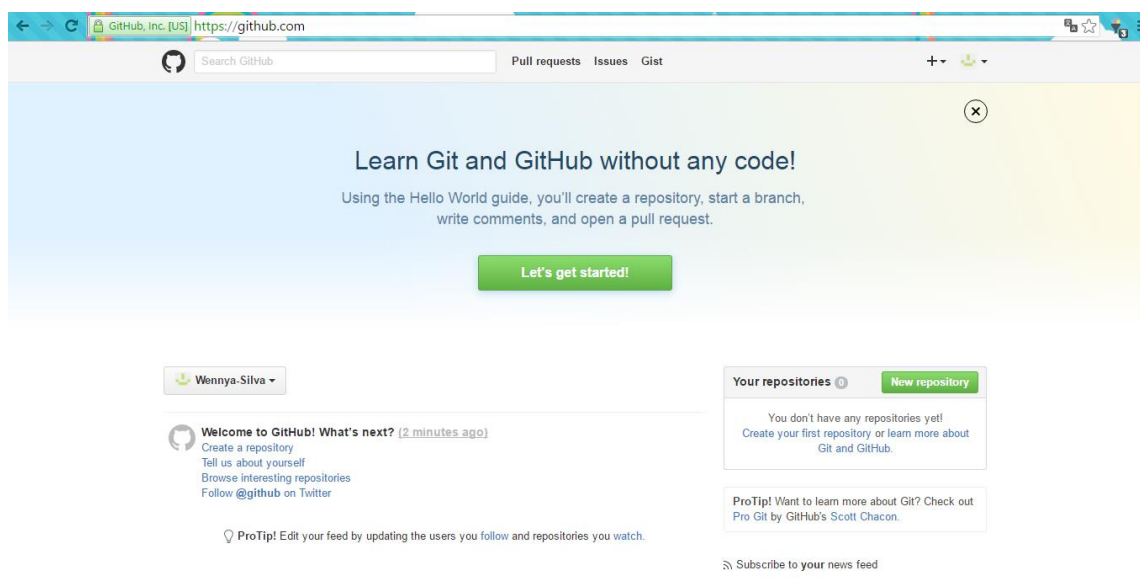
GitHub, Inc. [US] https://github.com

Search GitHub

Pull requests Issues Gist

+▾

Learn Git and GitHub without any code!

Using the Hello World guide, you'll create a repository, start a branch, write comments, and open a pull request.

Let's get started!

Wennya-Silva ▾

Welcome to GitHub! What's next? (2 minutes ago)
Create a repository
Tell us about yourself
Browse interesting repositories
Follow @github on Twitter

ProTip! Edit your feed by updating the users you follow and repositories you watch.

Your repositories 0

New repository

You don't have any repositories yet!
Create your first repository or learn more about Git and GitHub.

ProTip! Want to learn more about Git? Check out Pro Git by GitHub's Scott Chacon.

Subscribe to your news feed